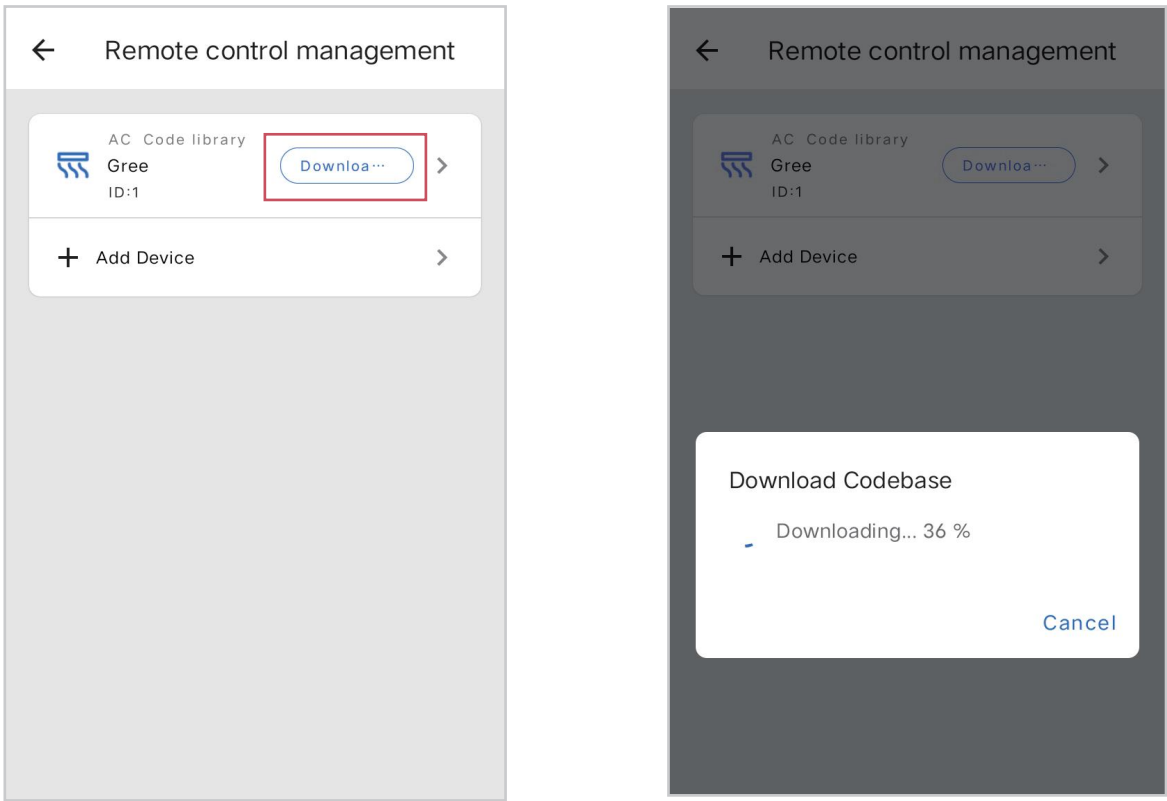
← Remote control management

AC Code library
Gree
ID:1
Downloa···
>

+ Add Device >

← Remote control management

AC Code library
Gree
ID:1
Downloa···
>

+ Add Device >

Download Codebase

Downloading... 36 %

Cancel